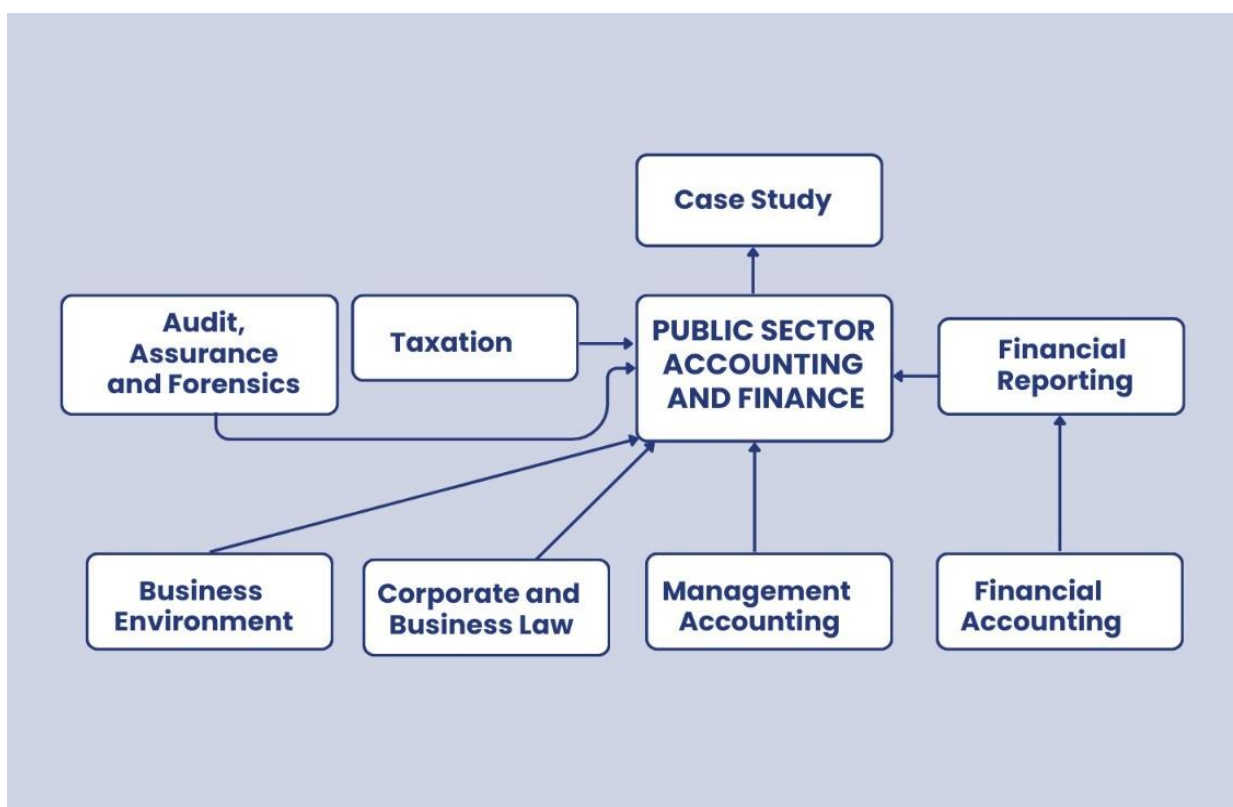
Case Study

Audit, Assurance and Forensics

Taxation

PUBLIC SECTOR ACCOUNTING AND FINANCE

Financial Reporting

Business Environment

Corporate and Business Law

Management Accounting

Financial Accounting